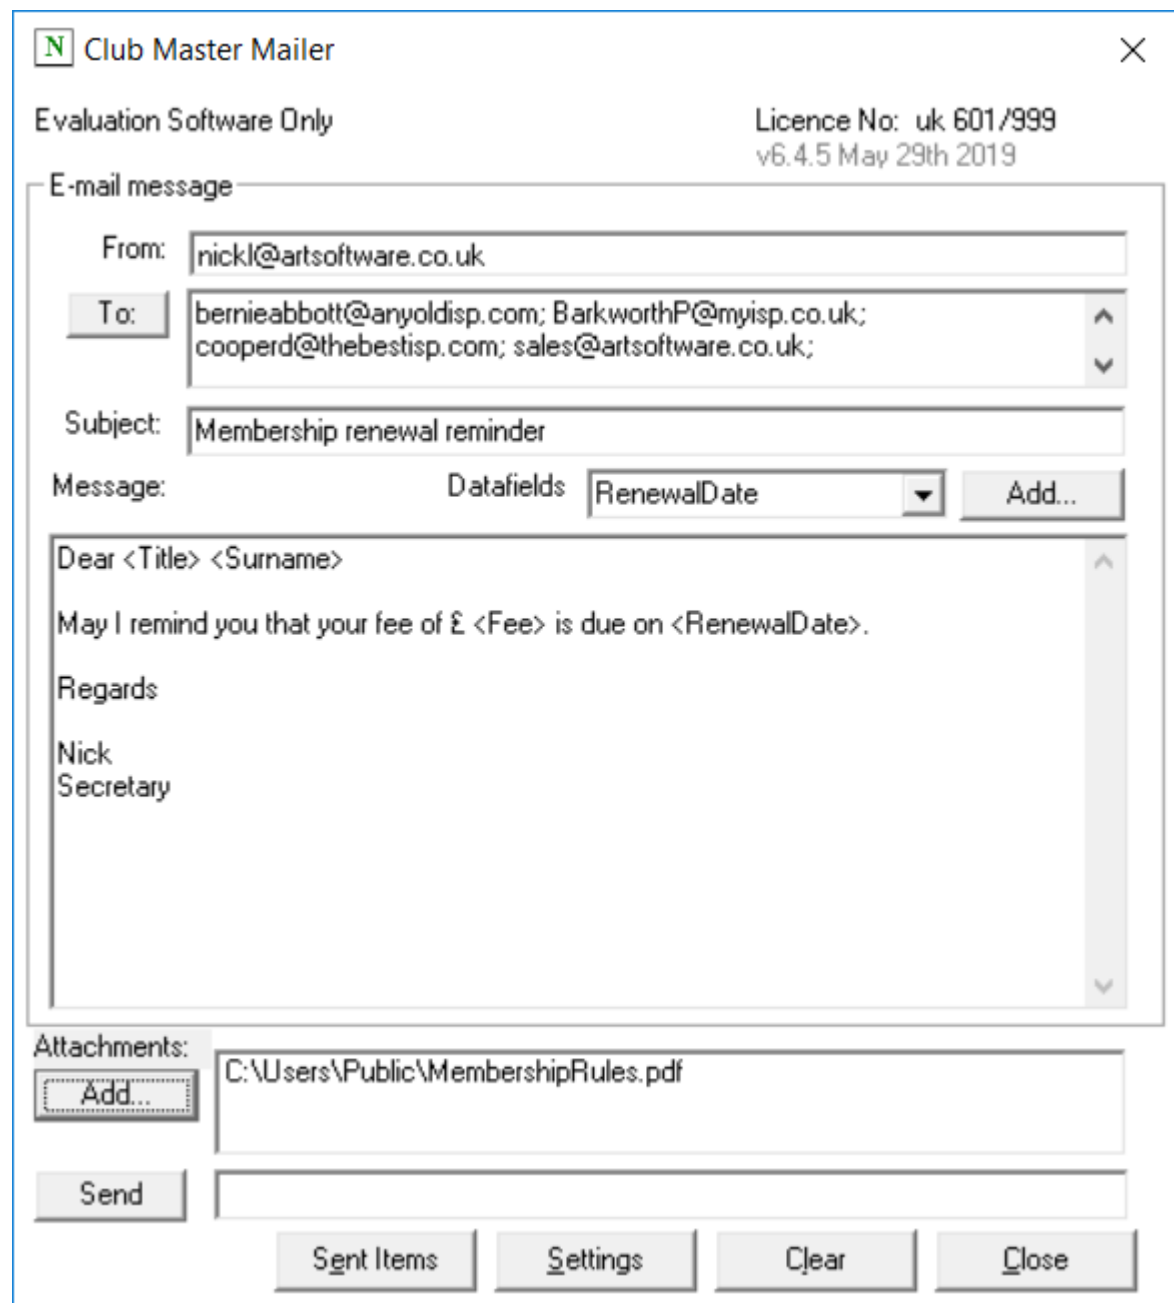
N Club Master Mailer

Evaluation Software Only

Licence No: uk 601/999
v6.4.5 May 29th 2019

E-mail message

From: nickl@artsoftware.co.uk

To: bernieabbott@anyoldisp.com; BarkworthP@myisp.co.uk; cooperd@thebestisp.com; sales@artsoftware.co.uk;

Subject: Membership renewal reminder

Message:

Datafields RenewalDate

Add...

Dear <Title> <Surname>

May I remind you that your fee of £ <Fee> is due on <RenewalDate>.

Regards

Nick
Secretary

Attachments:

Add...

C:\Users\Public\MembershipRules.pdf

Send

Sent Items

Settings

Clear

Close